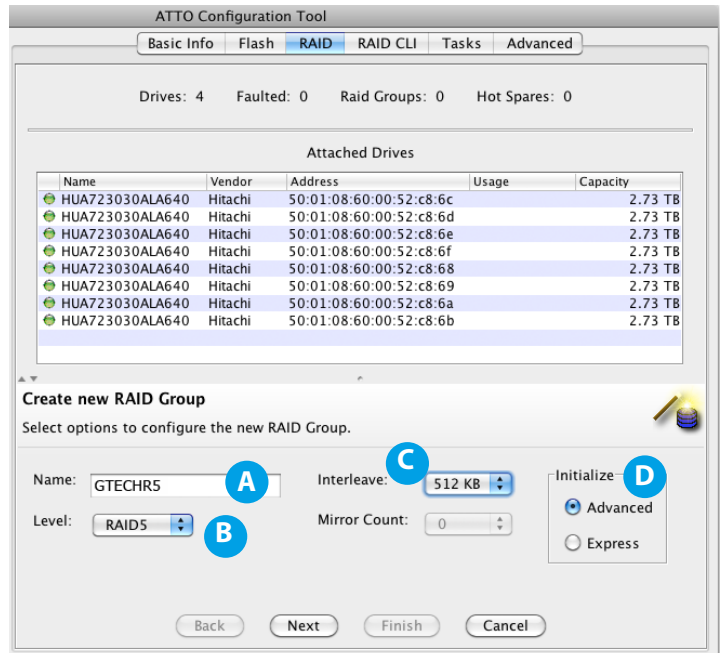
ATTO Configuration Tool

Basic Info | Flash | RAID | RAID CLI | Tasks | Advanced

Drives: 4 Faulted: 0 Raid Groups: 0 Hot Spares: 0

Attached Drives

| Name | Vendor | Address | Usage | Capacity |
|---|---|---|---|---|
| HUA723030ALA640 | Hitachi | 50:01:08:60:00:52:c8:6c | | 2.73 TB |
| HUA723030ALA640 | Hitachi | 50:01:08:60:00:52:c8:6d | | 2.73 TB |
| HUA723030ALA640 | Hitachi | 50:01:08:60:00:52:c8:6e | | 2.73 TB |
| HUA723030ALA640 | Hitachi | 50:01:08:60:00:52:c8:6f | | 2.73 TB |
| HUA723030ALA640 | Hitachi | 50:01:08:60:00:52:c8:68 | | 2.73 TB |
| HUA723030ALA640 | Hitachi | 50:01:08:60:00:52:c8:69 | | 2.73 TB |
| HUA723030ALA640 | Hitachi | 50:01:08:60:00:52:c8:6a | | 2.73 TB |
| HUA723030ALA640 | Hitachi | 50:01:08:60:00:52:c8:6b | | 2.73 TB |

Create new RAID Group

Select options to configure the new RAID Group.

Name: GTECHR5 A

Level: RAID5 B

Interleave: C 512 KB

Mirror Count: 0

Initialize D
Advanced
Express

Back Next Finish Cancel